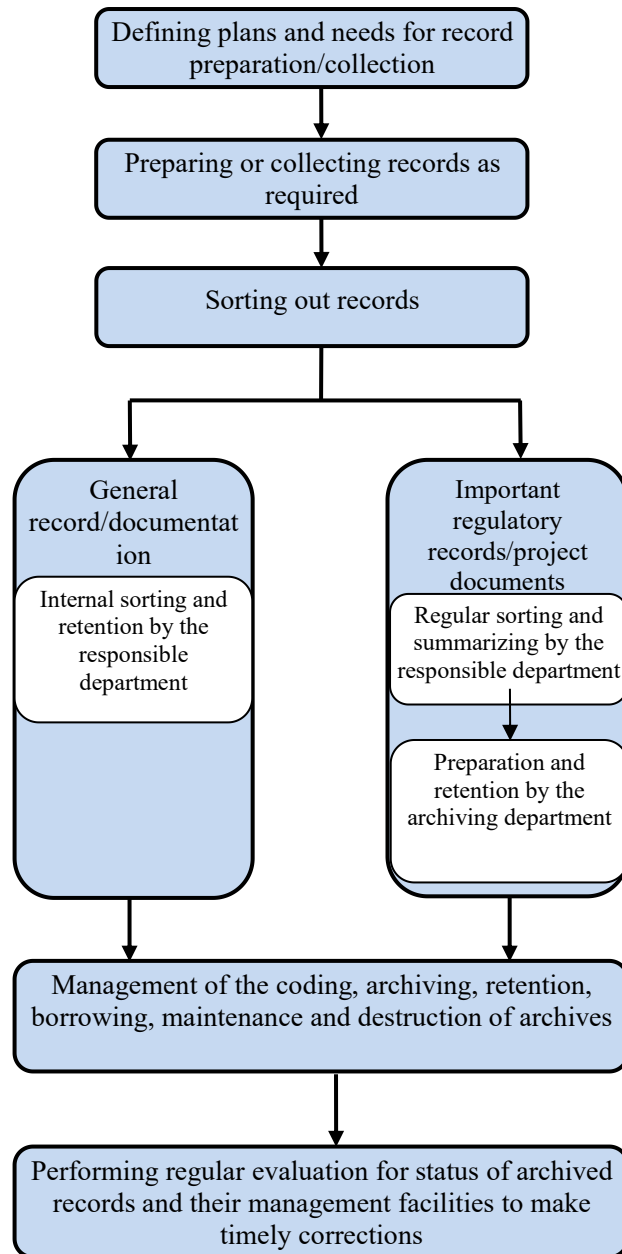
Defining plans and needs for record preparation/collection

Preparing or collecting records as required

Sorting out records

General record/documentation

Internal sorting and retention by the responsible department

Important regulatory records/project documents

Regular sorting and summarizing by the responsible department

Preparation and retention by the archiving department

Management of the coding, archiving, retention, borrowing, maintenance and destruction of archives

Performing regular evaluation for status of archived records and their management facilities to make timely corrections